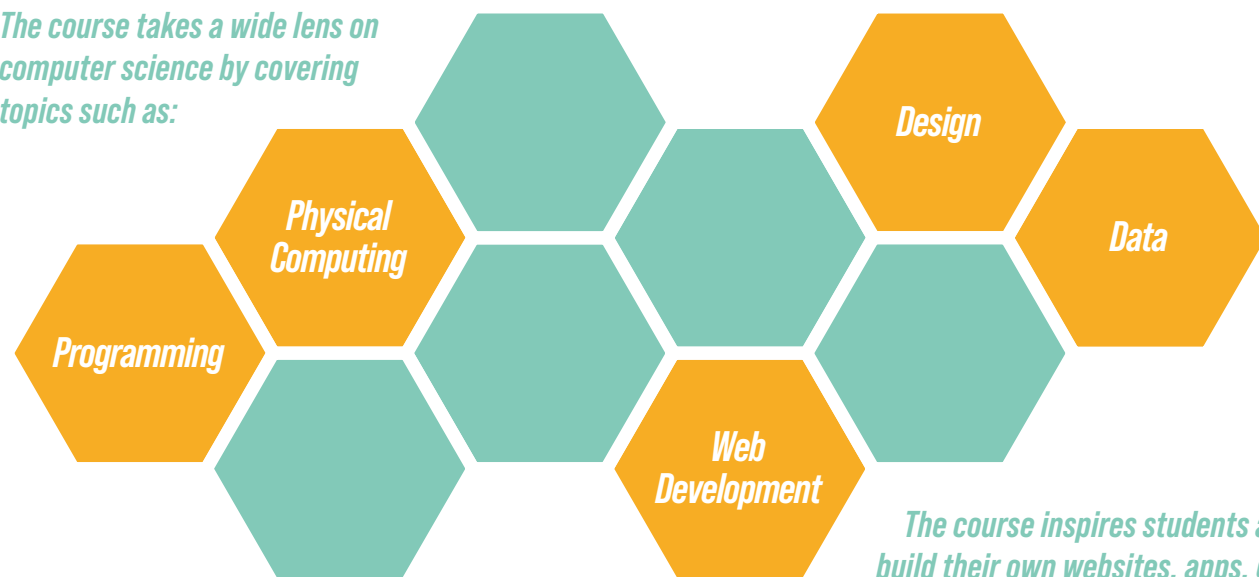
The course takes a wide lens on computer science by covering topics such as:

Physical Computing

Design

Data

Programming

Web Development

The course inspires students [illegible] build their own websites, apps, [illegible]